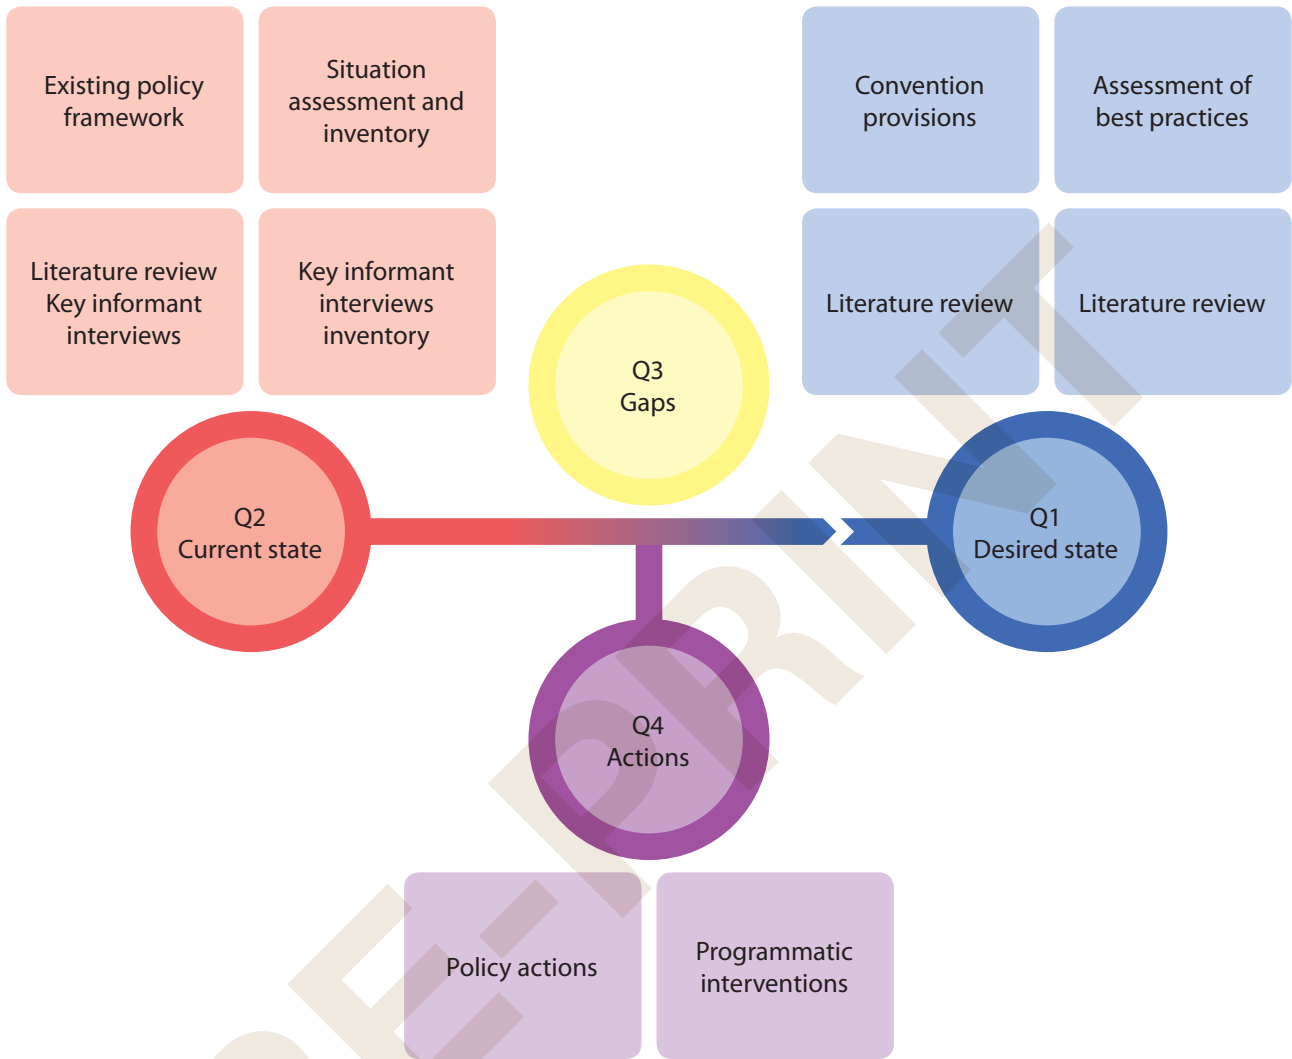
Existing policy framework

Situation assessment and inventory

Convention provisions

Assessment of best practices

Literature review Key informant interviews

Key informant interviews inventory

Literature review

Literature review

Q3 Gaps

Q2 Current state

Q1 Desired state

Q4 Actions

Policy actions

Programmatic interventions

PREPRINT